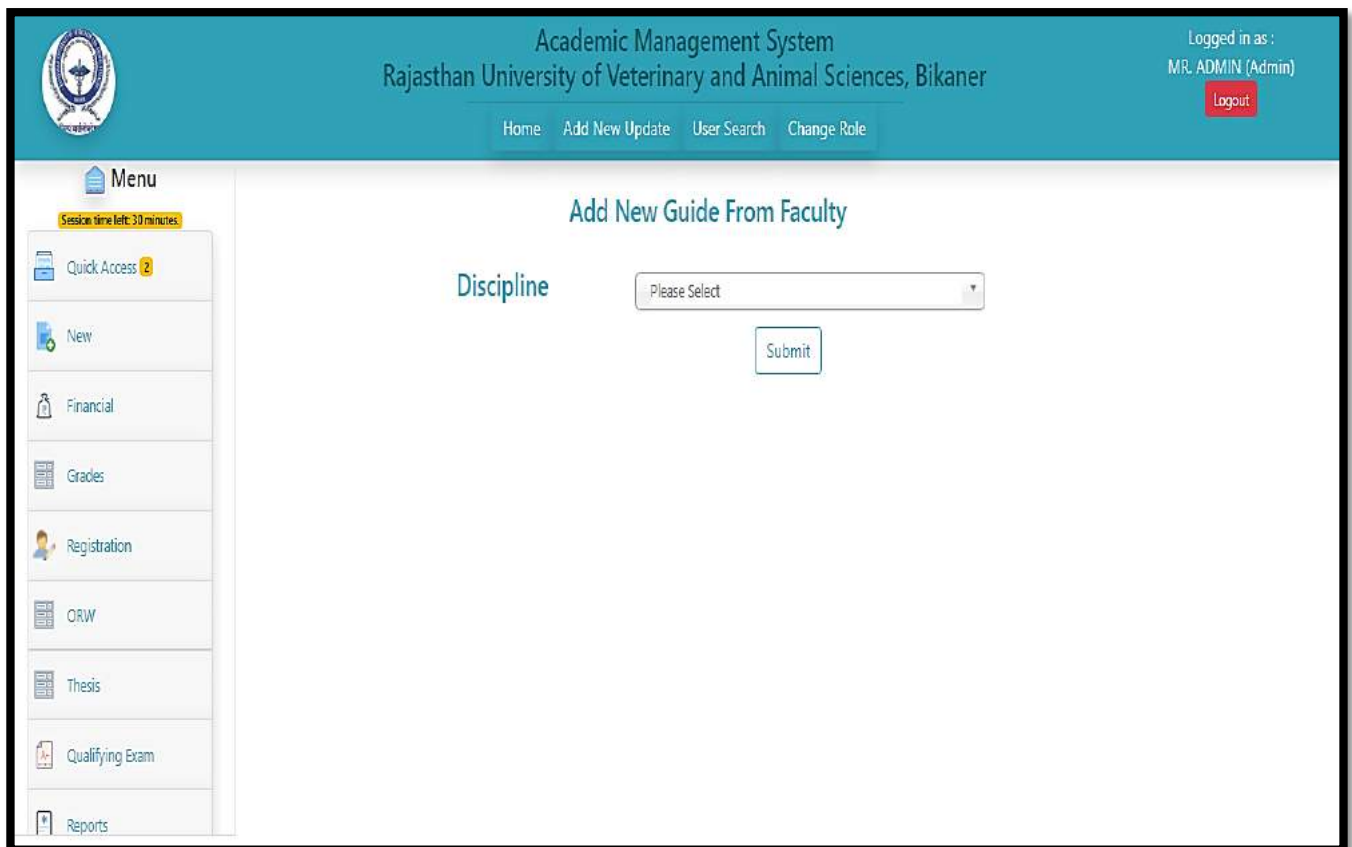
Academic Management System
Rajasthan University of Veterinary and Animal Sciences, Bikaner

Logged in as :
MR. ADMIN (Admin)
Logout

Home Add New Update User Search Change Role

Menu
Session time left: 30 minutes.

Quick Access 2
New
Financial
Grades
Registration
ORW
Thesis
Qualifying Exam
Reports

Add New Guide From Faculty

Discipline
Please Select

Submit